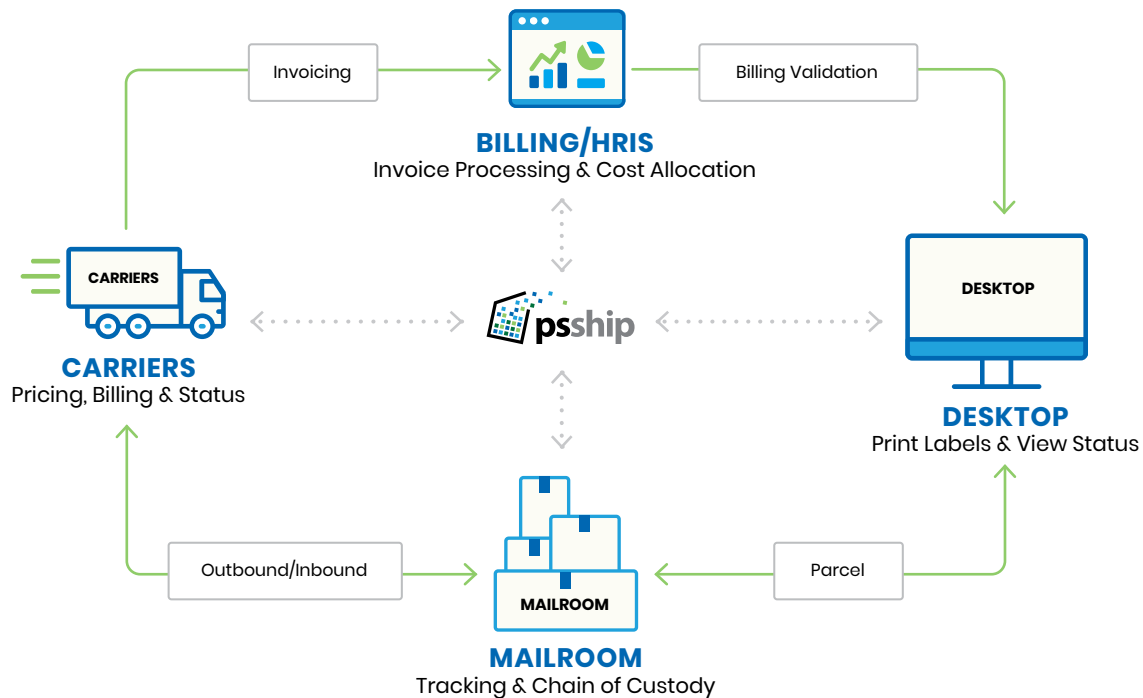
Invoicing

Billing Validation

BILLING/HRIS
Invoice Processing & Cost Allocation

CARRIERS

psship

DESKTOP

CARRIERS
Pricing, Billing & Status

DESKTOP
Print Labels & View Status

Outbound/Inbound

Parcel

MAILROOM

MAILROOM
Tracking & Chain of Custody